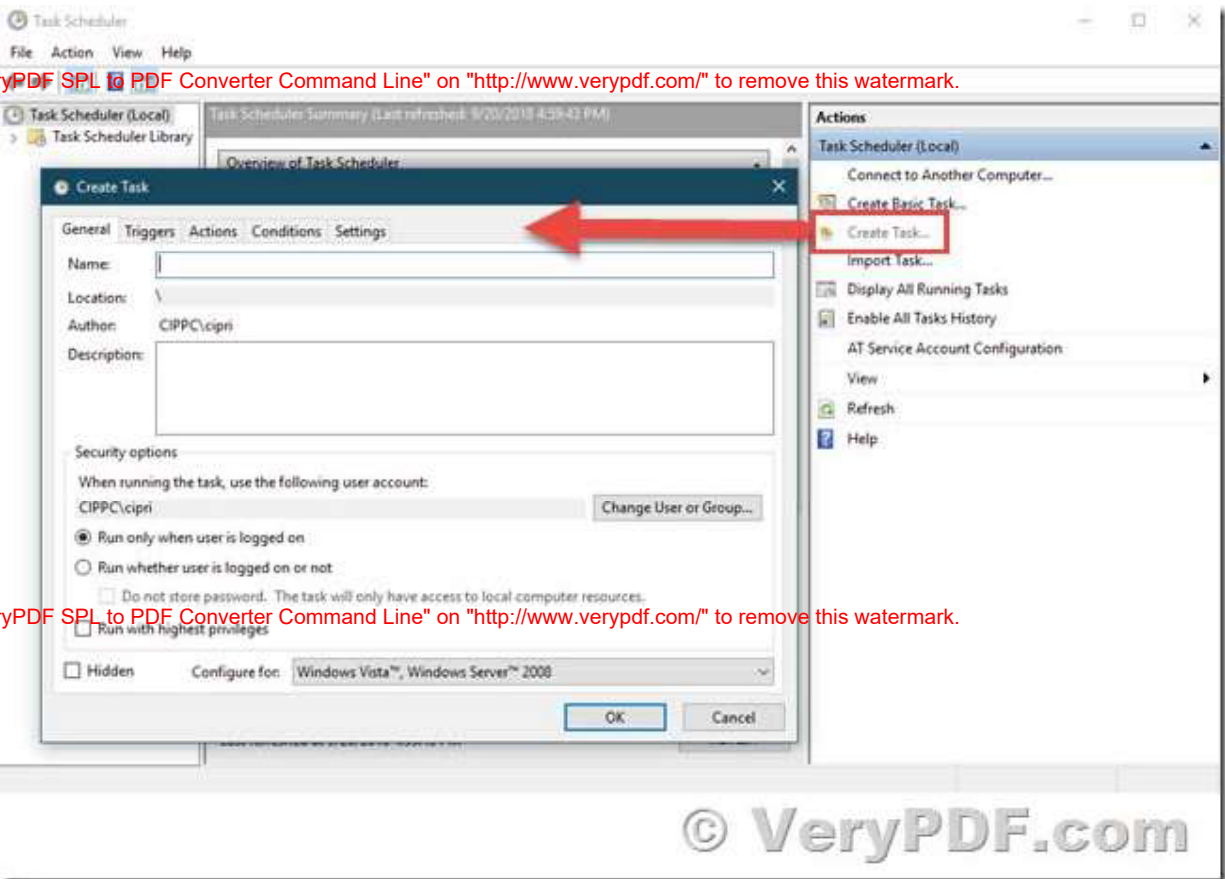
Task Scheduler

File Action View Help

ryPDF SPL to PDF Converter Command Line" on "http://www.verypdf.com/" to remove this watermark.

Task Scheduler (Local)
Task Scheduler Library

Task Scheduler Summary (Last refreshed: 9/20/2018 4:59:43 PM)

Overview of Task Scheduler

Create Task

General Triggers Actions Conditions Settings

Name:
Location: \
Author: CIPPC\cipri
Description:

Security options
When running the task, use the following user account:
CIPPC\cipri
Change User or Group...
Run only when user is logged on
Run whether user is logged on or not
Do not store password. The task will only have access to local computer resources.

ryPDF SPL to PDF Converter Command Line" on "http://www.verypdf.com/" to remove this watermark.

Run with highest privileges

Hidden Configure for: Windows Vista™, Windows Server™ 2008

OK Cancel

Actions
Task Scheduler (Local)
Connect to Another Computer...
Create Basic Task...
Create Task...
Import Task...
Display All Running Tasks
Enable All Tasks History
AT Service Account Configuration
View
Refresh
Help

© VeryPDF.com